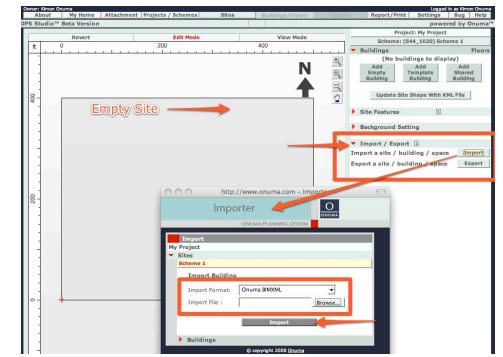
Owner: Kimon Onuma
Logged in as Kimon Onuma
About | My Home | Attachment | Projects / Schemes | Sites | Buildings/Floors | Report/Print | Settings | Bug | Help
BIMStorm™ Beta Version
powered by Onuma™
Revert
Edit Mode
View Mode
ft
0
200
400
400
200
0
N
Empty Site
Project: My Project
Scheme: (S44_1020) Scheme 1
Buildings
Floors
(No buildings to display)
Add Empty Building
Add Template Building
Add Shared Building
Update Site Shape With KML File
Site Features
Background Setting
Import / Export
Import a site / building / space
Import
Export a site / building / space
Export
http://www.onuma.com - Importer
Importer
ONUMA
ONUMA PLANNING SYSTEM
Import
My Project
Sites
Scheme 1
Import Building
Import Format:
Onuma BIMXML
Import File :
Browse...
Import
Buildings
© copyright 2008 Onuma